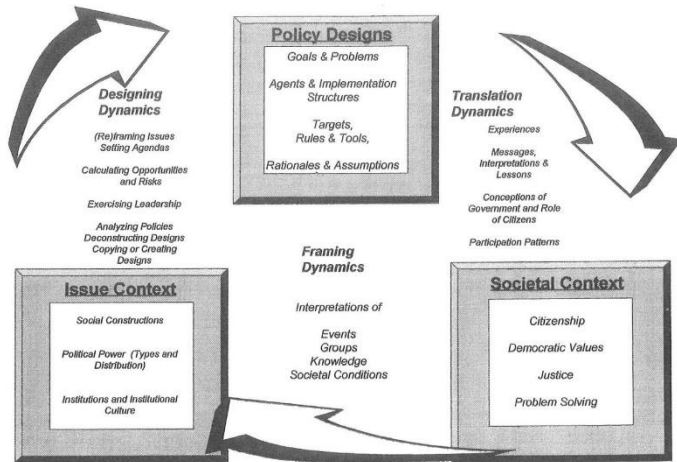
Policy Designs

Goals & Problems

Agents & Implementation Structures

Targets, Rules & Tools,

Rationales & Assumptions

Designing Dynamics

(Re)framing Issues Setting Agendas

Calculating Opportunities and Risks

Exercising Leadership

Analyzing Policies Deconstructing Designs Copying or Creating Designs

Translation Dynamics

Experiences

Messages, Interpretations & Lessons

Conceptions of Government and Role of Citizens

Participation Patterns

Framing Dynamics

Interpretations of

Events
Groups
Knowledge
Societal Conditions

Issue Context

Social Constructions

Political Power (Types and Distribution)

Institutions and Institutional Culture

Societal Context

Citizenship

Democratic Values

Justice

Problem Solving